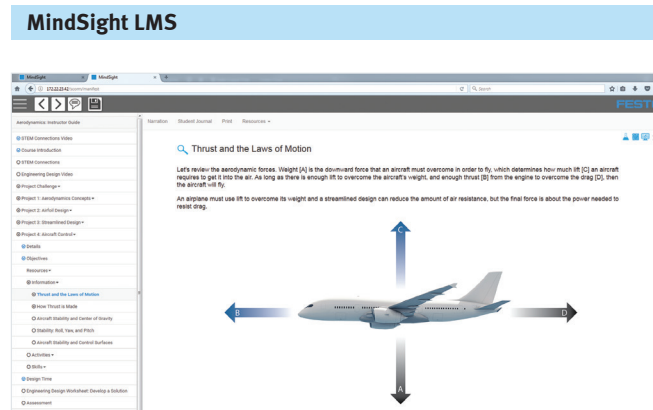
MindSight LMS

MindSight × MindSight × +

172.22.23.42/scorm/manifest

Search

FEST

Aerodynamics: Instructor Guide

STEM Connectors Video

Course Introduction

STEM Connections

Engineering Design Video

Project Challenge ▾

Project 1: Aerodynamics Concepts ▾

Project 2: Airfoil Design ▾

Project 3: Streamlined Design ▾

Project 4: Aircraft Control ▾

Details

Objectives

Resources ▾

Information ▾

Thrust and the Laws of Motion

How Thrust is Made

Aircraft Stability and Center of Gravity

Stability: Roll, Yaw, and Pitch

Aircraft Stability and Control Surfaces

Activities ▾

Skills ▾

Design Time

Engineering Design Worksheet: Develop a Solution

Assessment

Narration Student Journal Print Resources ▾

Thrust and the Laws of Motion

Let's review the aerodynamic forces. Weight [A] is the downward force that an aircraft must overcome in order to fly, which determines how much lift [C] an aircraft requires to get it into the air. As long as there is enough lift to overcome the aircraft's weight, and enough thrust [B] from the engine to overcome the drag [D], then the aircraft will fly.

An airplane must use lift to overcome its weight and a streamlined design can reduce the amount of air resistance, but the final force is about the power needed to resist drag.

C

B

D

A